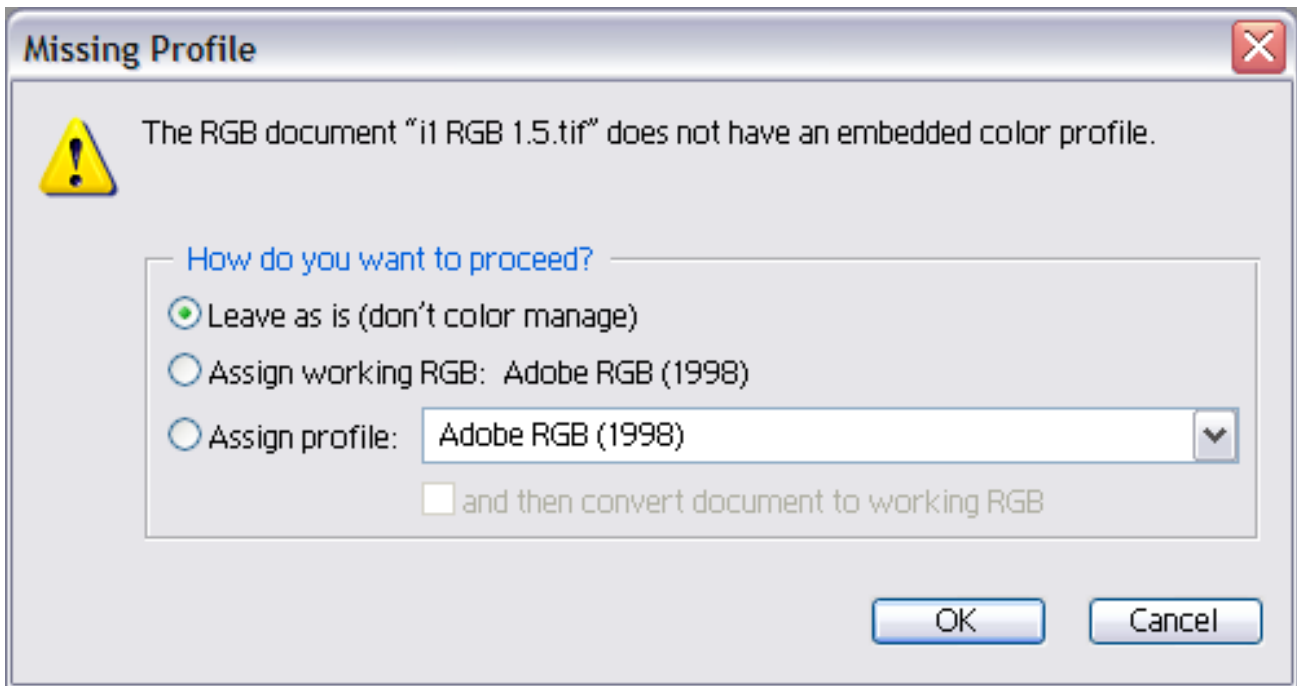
Missing Profile

The RGB document "i1 RGB 1.5.tif" does not have an embedded color profile.

How do you want to proceed?

Leave as is (don't color manage)

Assign working RGB: Adobe RGB (1998)

Assign profile: Adobe RGB (1998)

and then convert document to working RGB

OK

Cancel